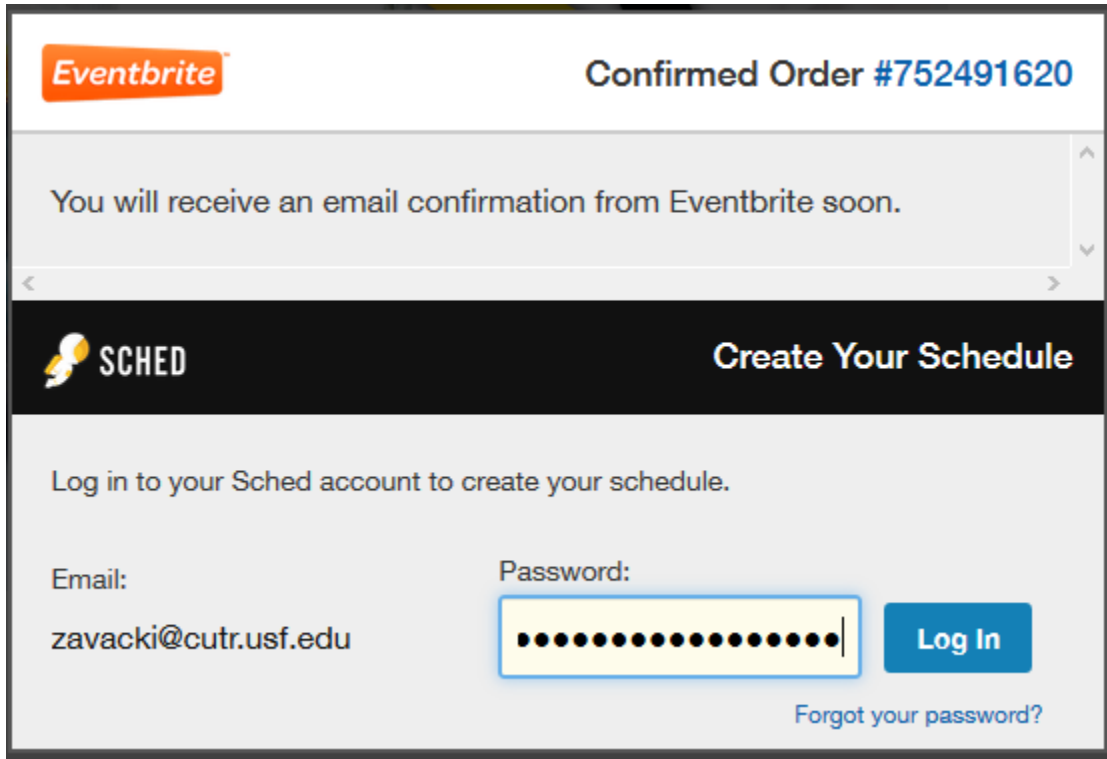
Eventbrite

Confirmed Order #752491620

You will receive an email confirmation from Eventbrite soon.

SCHED

Create Your Schedule

Log in to your Sched account to create your schedule.

Email:

zavacki@cutr.usf.edu

Password:

••••••••••••••••••

Log In

Forgot your password?